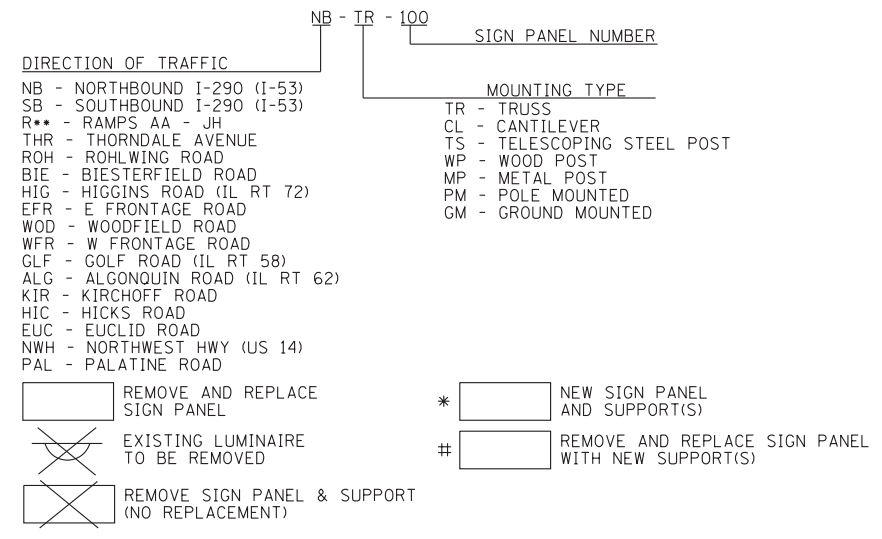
NB - TR - 100

SIGN PANEL NUMBER

DIRECTION OF TRAFFIC

NB - NORTHBOUND I-290 (I-53)
SB - SOUTHBOUND I-290 (I-53)
R** - RAMPS AA - JH
THR - THORNDALE AVENUE
ROH - ROHLWING ROAD
BIE - BIESTERFIELD ROAD
HIG - HIGGINS ROAD (IL RT 72)
EFR - E FRONTAGE ROAD
WOD - WOODFIELD ROAD
WFR - W FRONTAGE ROAD
GLF - GOLF ROAD (IL RT 58)
ALG - ALGONQUIN ROAD (IL RT 62)
KIR - KIRCHOFF ROAD
HIC - HICKS ROAD
EUC - EUCLID ROAD
NWH - NORTHWEST HWY (US 14)
PAL - PALATINE ROAD

MOUNTING TYPE

TR - TRUSS
CL - CANTILEVER
TS - TELESCOPING STEEL POST
WP - WOOD POST
MP - METAL POST
PM - POLE MOUNTED
GM - GROUND MOUNTED

REMOVE AND REPLACE SIGN PANEL

EXISTING LUMINAIRE TO BE REMOVED

REMOVE SIGN PANEL & SUPPORT (NO REPLACEMENT)

* NEW SIGN PANEL AND SUPPORT(S)

# REMOVE AND REPLACE SIGN PANEL WITH NEW SUPPORT(S)